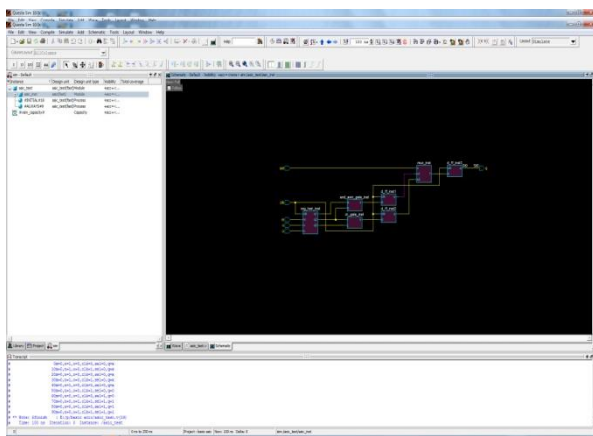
Questa Sim 10.0c

File Edit View Compile Simulate Add Schematic Tools Layout Window Help

Instance | Design unit | Design unit type | Visibility | Total coverage

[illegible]

Library | Project | sim

Wave | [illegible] | Schematic

Transcript

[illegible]

Project : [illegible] | Now: 100 ns | Delta: 0 | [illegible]